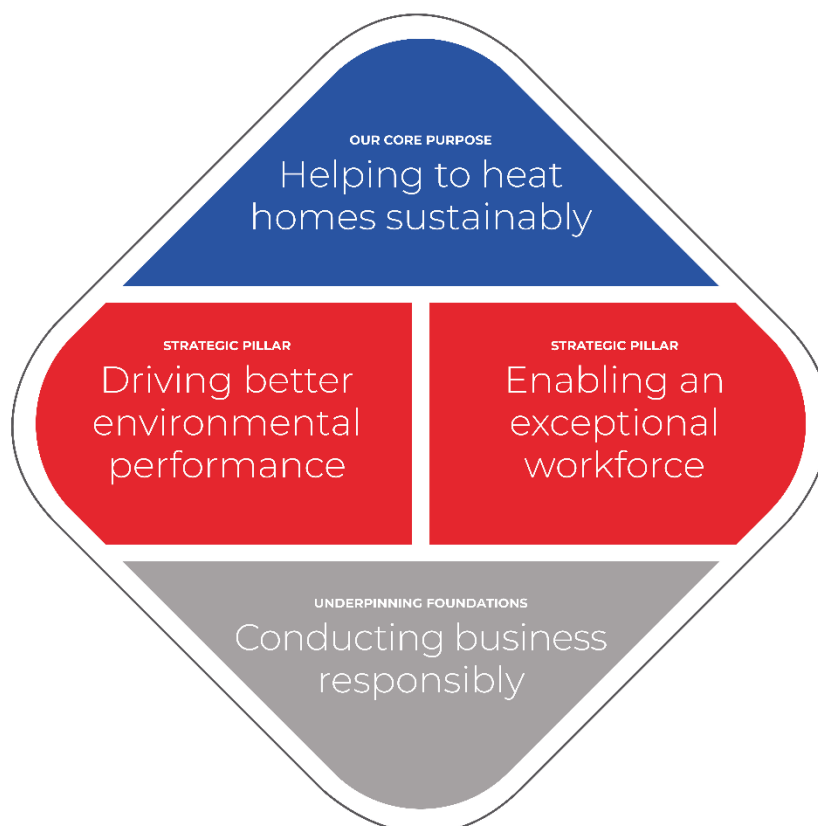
OUR CORE PURPOSE
Helping to heat homes sustainably

STRATEGIC PILLAR
Driving better environmental performance

STRATEGIC PILLAR
Enabling an exceptional workforce

UNDERPINNING FOUNDATIONS
Conducting business responsibly